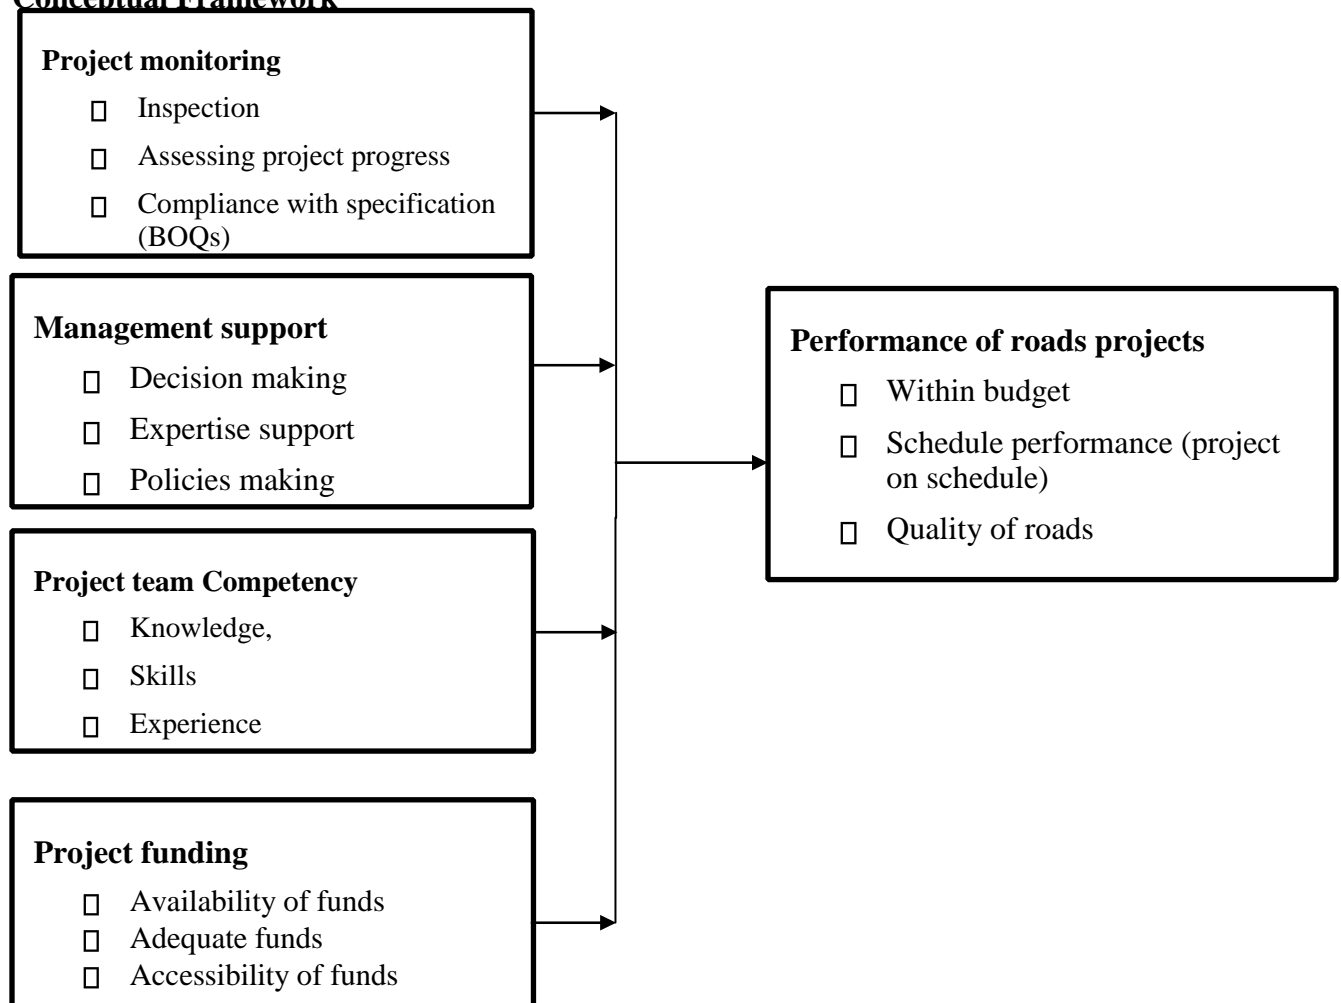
Conceptual Framework

Project monitoring
- Inspection
- Assessing project progress
- Compliance with specification (BOQs)

Management support
- Decision making
- Expertise support
- Policies making

Project team Competency
- Knowledge,
- Skills
- Experience

Project funding
- Availability of funds
- Adequate funds
- Accessibility of funds

Performance of roads projects
- Within budget
- Schedule performance (project on schedule)
- Quality of roads